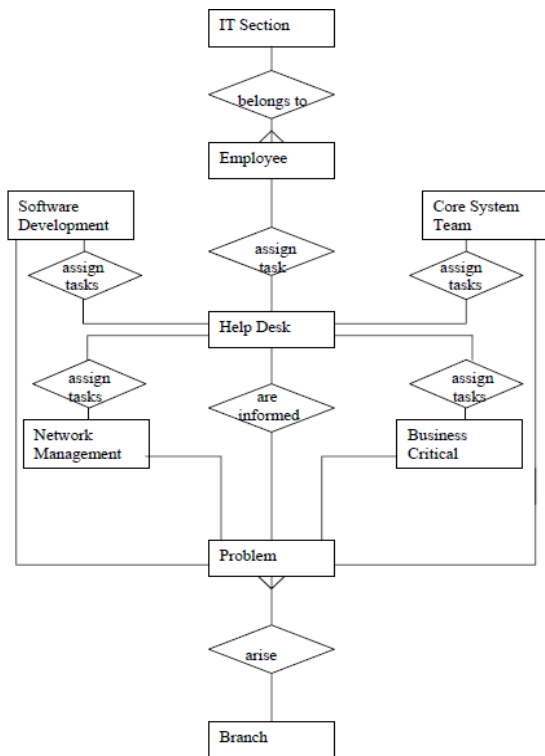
IT Section

belongs to

Employee

Software Development

assign task

Core System Team

assign tasks

assign tasks

Help Desk

assign tasks

are informed

assign tasks

Network Management

Business Critical

Problem

arise

Branch